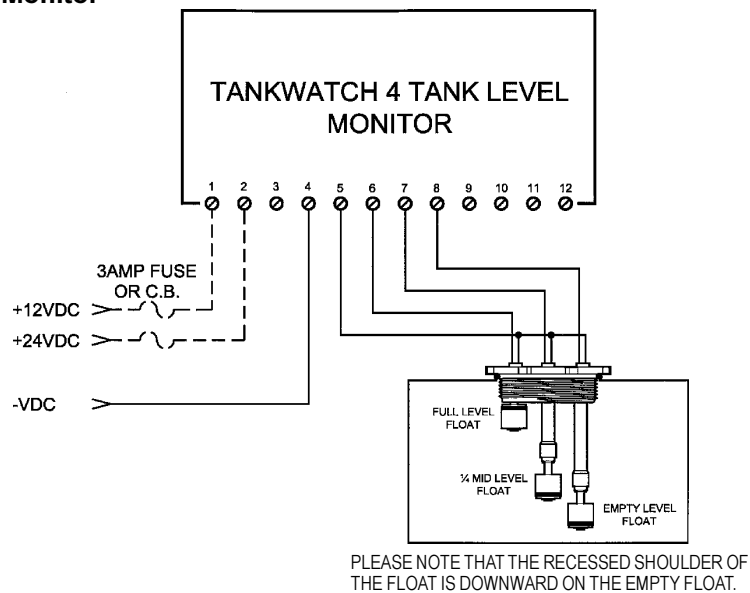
Monitor

TANKWATCH 4 TANK LEVEL MONITOR

1 2 3 4 5 6 7 8 9 10 11 12

3AMP FUSE OR C.B.

+12VDC

+24VDC

-VDC

FULL LEVEL FLOAT

¼ MID LEVEL FLOAT

EMPTY LEVEL FLOAT

PLEASE NOTE THAT THE RECESSED SHOULDER OF THE FLOAT IS DOWNWARD ON THE EMPTY FLOAT.